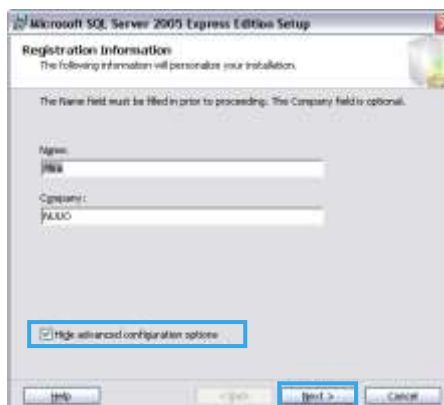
Microsoft SQL Server 2005 Express Edition Setup

Registration Information
The following information will personalize your installation.

The Name field must be filled in prior to proceeding. The Company field is optional.

Name:
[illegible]

Company:
NULO

Hide advanced configuration options

Help
< Back
Next >
Cancel